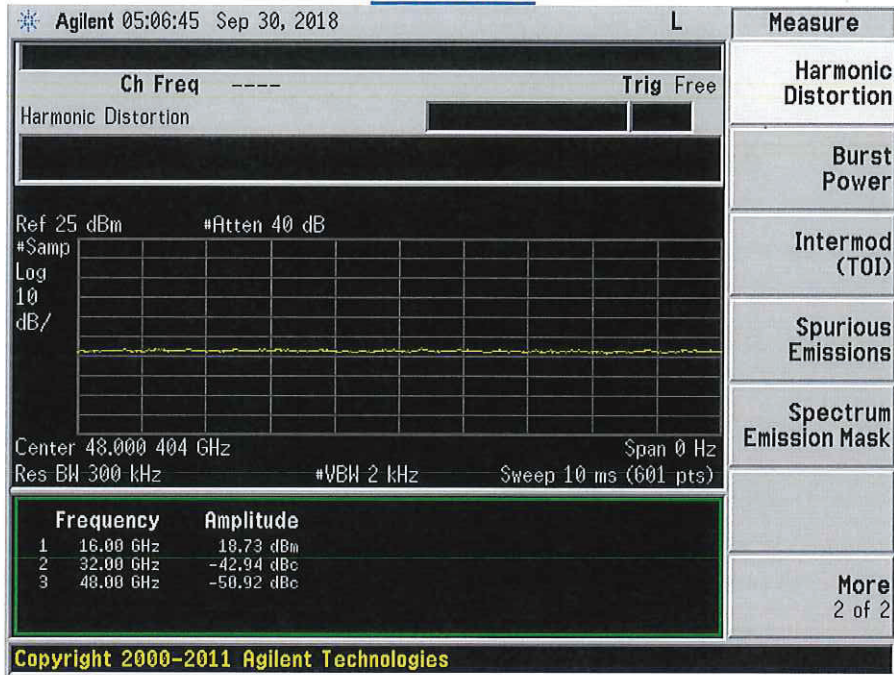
Agilent 05:06:45 Sep 30, 2018 L

Ch Freq ---- Trig Free

Harmonic Distortion

Ref 25 dBm #Atten 40 dB

#Samp
Log
10
dB/

Center 48.000 404 GHz Span 0 Hz
Res BW 300 kHz #VBW 2 kHz Sweep 10 ms (601 pts)

| | Frequency | Amplitude |
|---|---|---|
| 1 | 16.00 GHz | 18.73 dBm |
| 2 | 32.00 GHz | -42.94 dBc |
| 3 | 48.00 GHz | -50.92 dBc |

Copyright 2000-2011 Agilent Technologies

Measure

Harmonic Distortion

Burst Power

Intermod (TOI)

Spurious Emissions

Spectrum Emission Mask

More 2 of 2